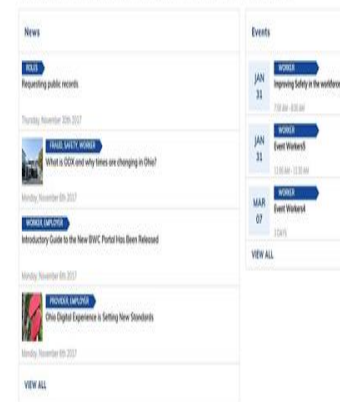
News

ROLES

Requesting public records

Thursday, November 30th 2017

FRAUD, SAFETY, WORKER

What is OOX and why times are changing in Ohio?

Monday, November 6th 2017

WORKER, EMPLOYER

Introductory Guide to the New BWC Portal Has Been Released

Monday, November 6th 2017

PROVIDER, EMPLOYER

Ohio Digital Experience is Setting New Standards

Monday, November 6th 2017

VIEW ALL

Events

JAN 31

WORKER

Improving Safety in the workforce

7:30 AM - 8:30 AM

JAN 31

WORKER

Event Workers5

11:00 AM - 11:30 AM

MAR 07

WORKER

Event Workers4

3 DAYS

VIEW ALL